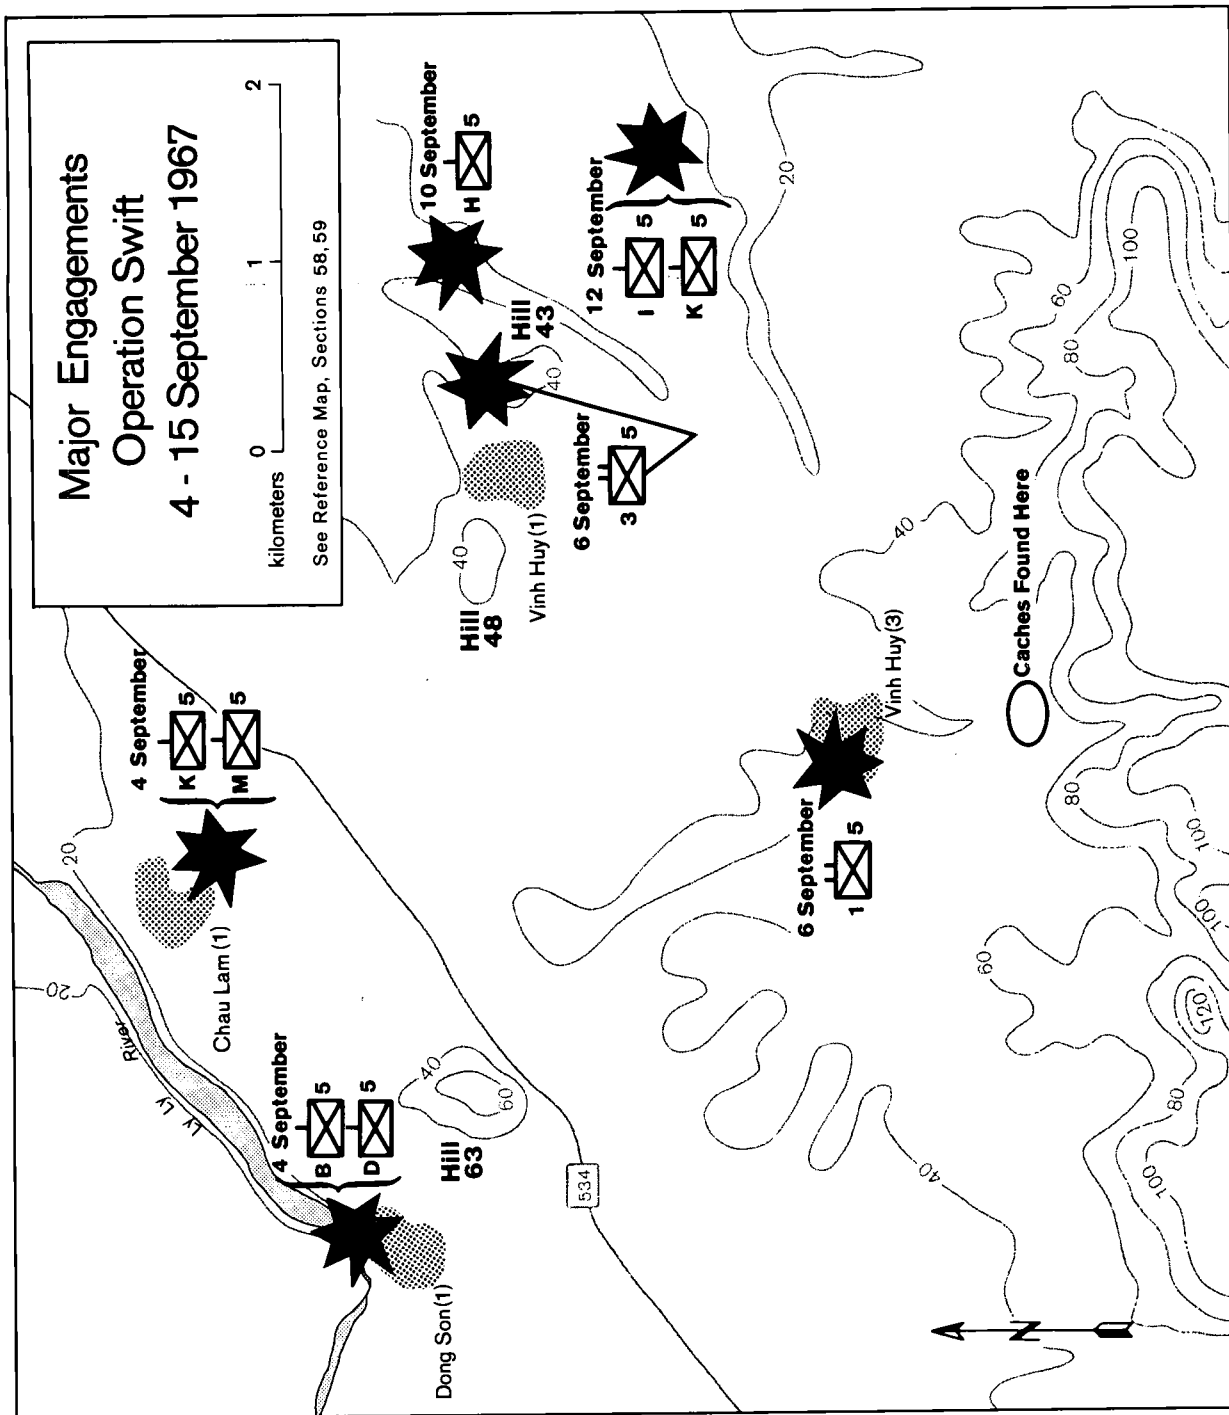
Major Engagements
Operation Swift
4 - 15 September 1967

0 1 2
kilometers

See Reference Map, Sections 58, 59

10 September
H 5

12 September
I 5
K 5

Hill 43

40

6 September
3 5

Vinh Huy(1)

40

Hill 48

20

60

80

100

40

Caches Found Here

Vinh Huy(3)

6 September
1 5

80

100

100

60

120

80

100

40

4 September
K 5
M 5

20

Chau Lam (1)

20

Ly Ly River

4 September
B 5
D 5

40

60

Hill 63

534

Dong Son(1)

N